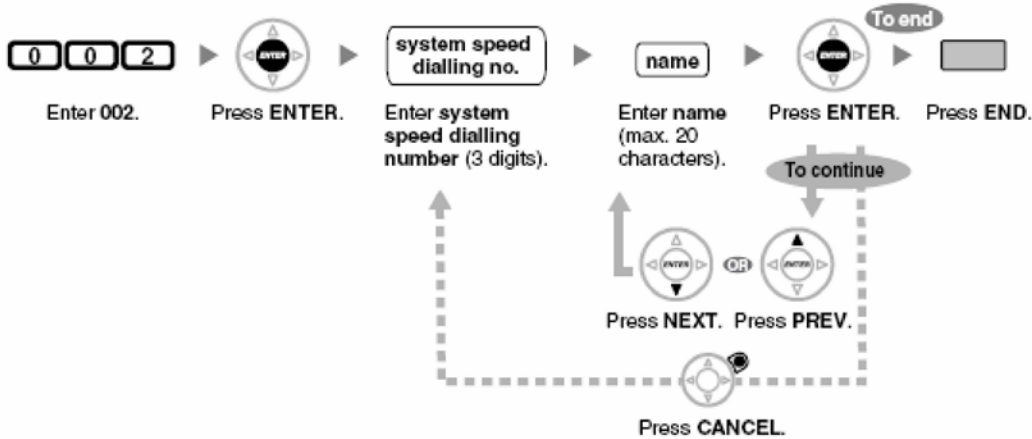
0 0 2

Enter 002.

ENTER

Press ENTER.

system speed dialling no.

Enter system speed dialling number (3 digits).

name

Enter name (max. 20 characters).

ENTER

Press ENTER.

To end

Press END.

To continue

ENTER

OR

ENTER

Press NEXT. Press PREV.

Press CANCEL.